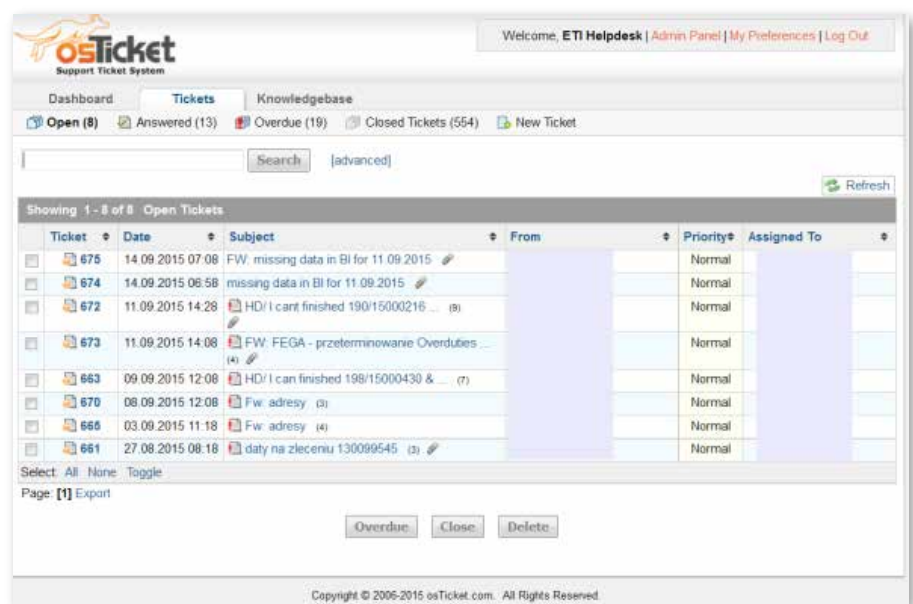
osTicket
Support Ticket System

Welcome, ETI Helpdesk | Admin Panel | My Preferences | Log Out

Dashboard Tickets Knowledgebase

Open (8) Answered (13) Overdue (19) Closed Tickets (554) New Ticket

Search [advanced]

Refresh

Showing 1 - 8 of 8 Open Tickets

| | Ticket | Date | Subject | From | Priority | Assigned To |
|---|---|---|---|---|---|---|
| | 675 | 14.09.2015 07:08 | FW: missing data in BI for 11.09.2015 | | Normal | |
| | 674 | 14.09.2015 06:58 | missing data in BI for 11.09.2015 | | Normal | |
| | 672 | 11.09.2015 14:28 | HD/ I cant finished 190/15000216 ... (9) | | Normal | |
| | 673 | 11.09.2015 14:08 | FW: FEGA - przeterminowanie Overduties ... (4) | | Normal | |
| | 663 | 09.09.2015 12:08 | HD/ I can finished 198/15000430 & ... (7) | | Normal | |
| | 670 | 08.09.2015 12:08 | Fw: adresy (3) | | Normal | |
| | 666 | 03.09.2015 11:18 | Fw: adresy (4) | | Normal | |
| | 661 | 27.08.2015 08:18 | daty na zleceniu 130099545 (3) | | Normal | |

Select: All None Toggle

Page: [1] Export

Overdue Close Delete

Copyright © 2006-2015 osTicket.com. All Rights Reserved.